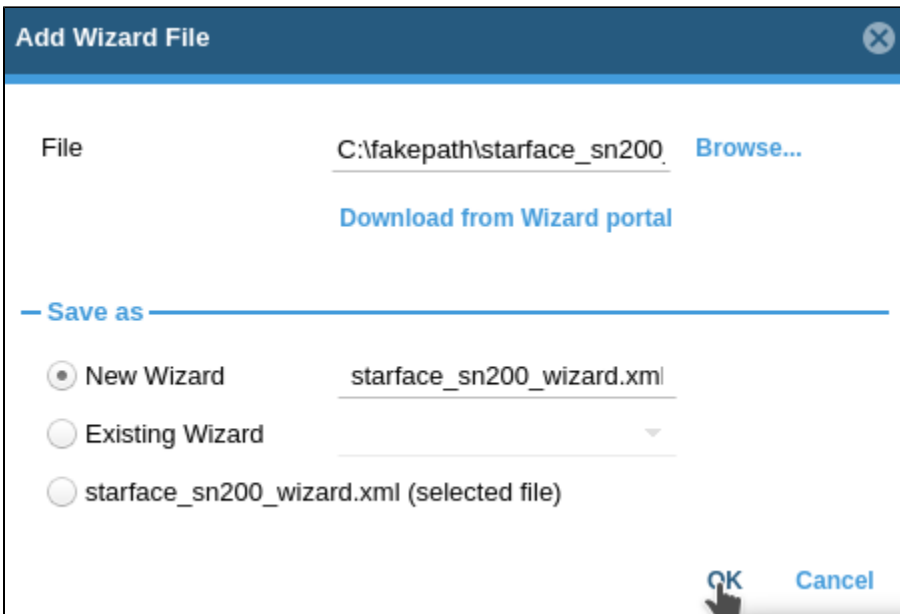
Add Wizard File

File C:\fakepath\starface_sn200 Browse...

Download from Wizard portal

Save as

New Wizard starface_sn200_wizard.xml

Existing Wizard

starface_sn200_wizard.xml (selected file)

OK Cancel